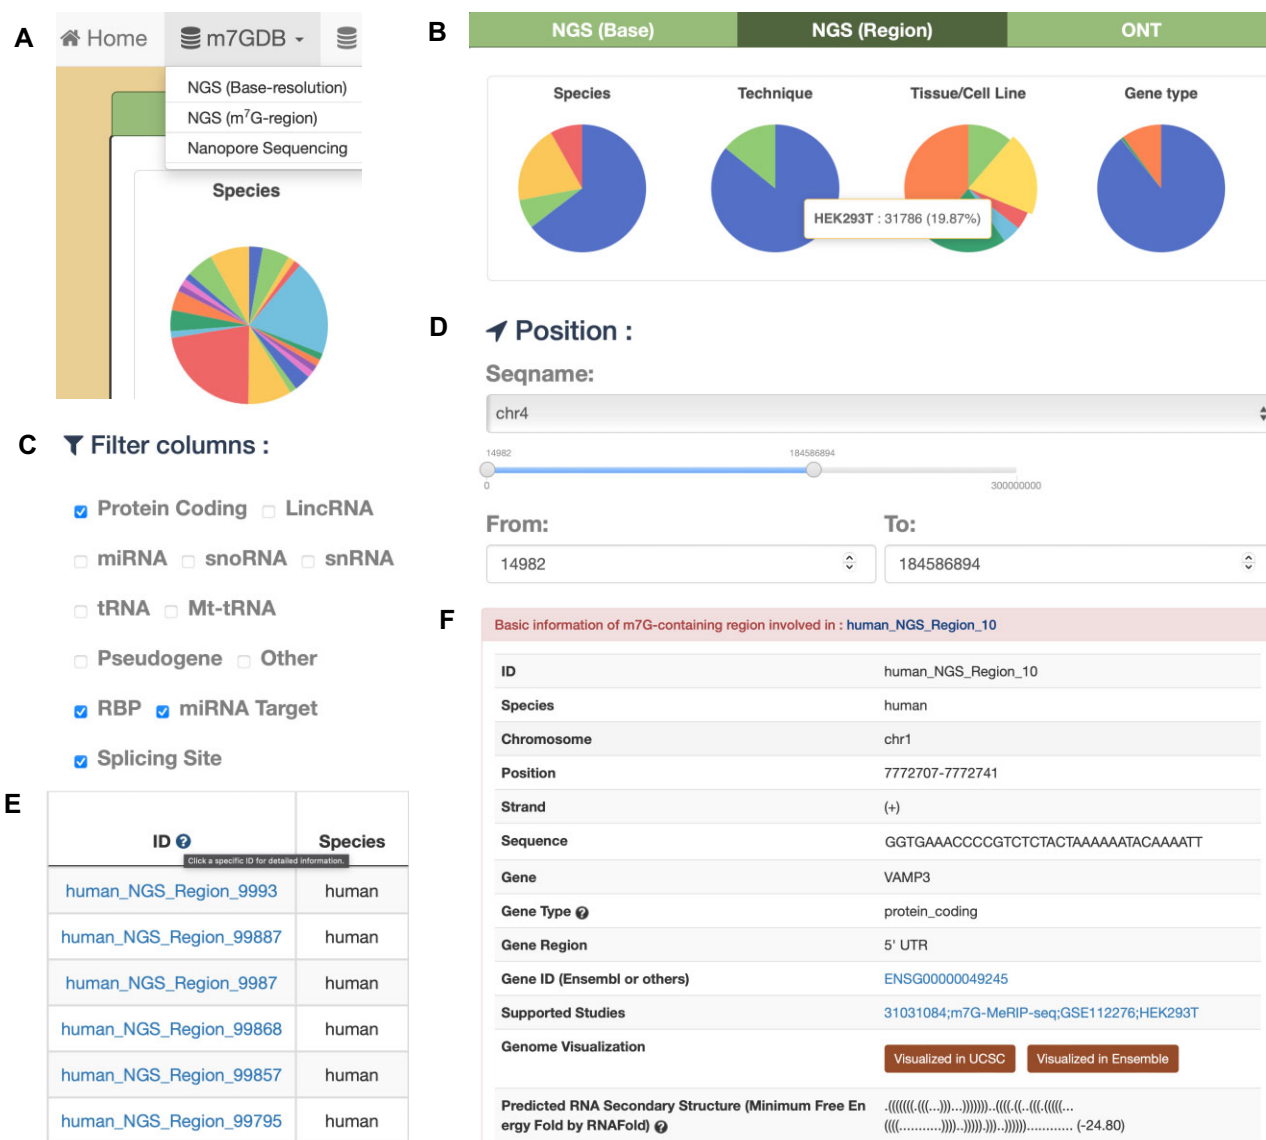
A

Home m7GDB

NGS (Base-resolution)
NGS (m$^7$G-region)
Nanopore Sequencing

Species

B

NGS (Base) NGS (Region) ONT

Species Technique Tissue/Cell Line Gene type

HEK293T : 31786 (19.87%)

C

Filter columns :

Protein Coding LincRNA
miRNA snoRNA snRNA
tRNA Mt-tRNA
Pseudogene Other
RBP miRNA Target
Splicing Site

D

Position :

Seqname:

chr4

14982 184586894
0 300000000

From: To:

14982 184586894

E

| ID | Species |
|---|---|
| human_NGS_Region_9993 | human |
| human_NGS_Region_99887 | human |
| human_NGS_Region_9987 | human |
| human_NGS_Region_99868 | human |
| human_NGS_Region_99857 | human |
| human_NGS_Region_99795 | human |

Click a specific ID for detailed information.

F

Basic information of m7G-containing region involved in : human_NGS_Region_10

| ID | human_NGS_Region_10 |
|---|---|
| Species | human |
| Chromosome | chr1 |
| Position | 7772707-7772741 |
| Strand | (+) |
| Sequence | GGTGAAACCCCGTCTCTACTAAAAAATACAAAATT |
| Gene | VAMP3 |
| Gene Type | protein_coding |
| Gene Region | 5' UTR |
| Gene ID (Ensembl or others) | ENSG00000049245 |
| Supported Studies | 31031084;m7G-MeRIP-seq;GSE112276;HEK293T |
| Genome Visualization | Visualized in UCSC Visualized in Ensemble |
| Predicted RNA Secondary Structure (Minimum Free Energy Fold by RNAFold) | .((((((.(((...)))...)))))))..((((.((..(((.((((... ((((..........))))..))))).))).)))))).......... (-24.80) |